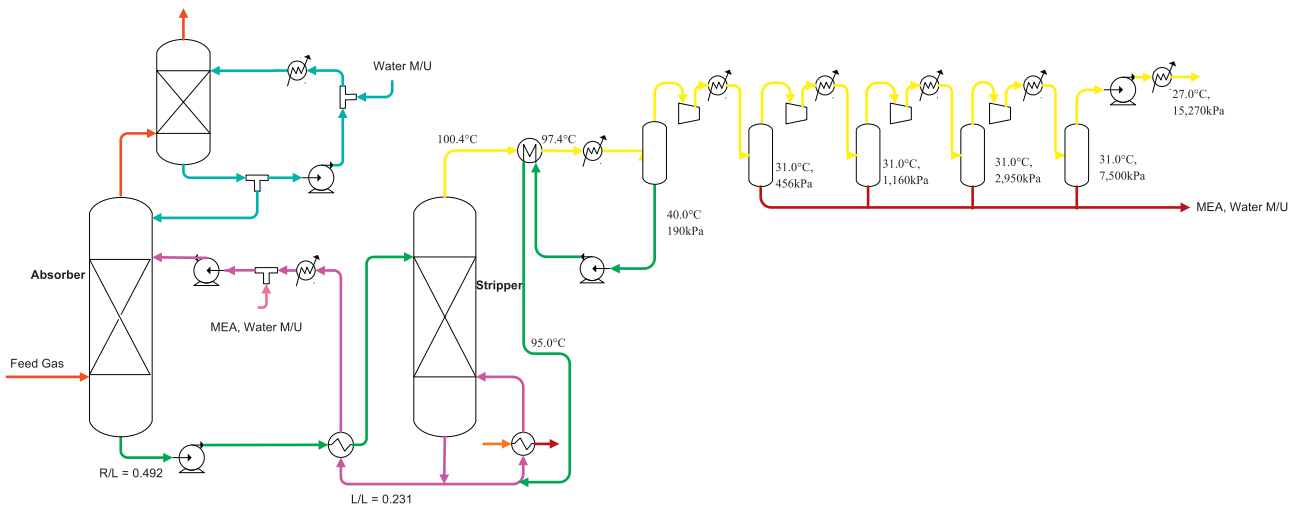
Water M/U

Absorber

MEA, Water M/U

Feed Gas

R/L = 0.492

L/L = 0.231

100.4°C

97.4°C

Stripper

95.0°C

40.0°C
190kPa

31.0°C,
456kPa

31.0°C,
1,160kPa

31.0°C,
2,950kPa

31.0°C,
7,500kPa

27.0°C,
15,270kPa

MEA, Water M/U